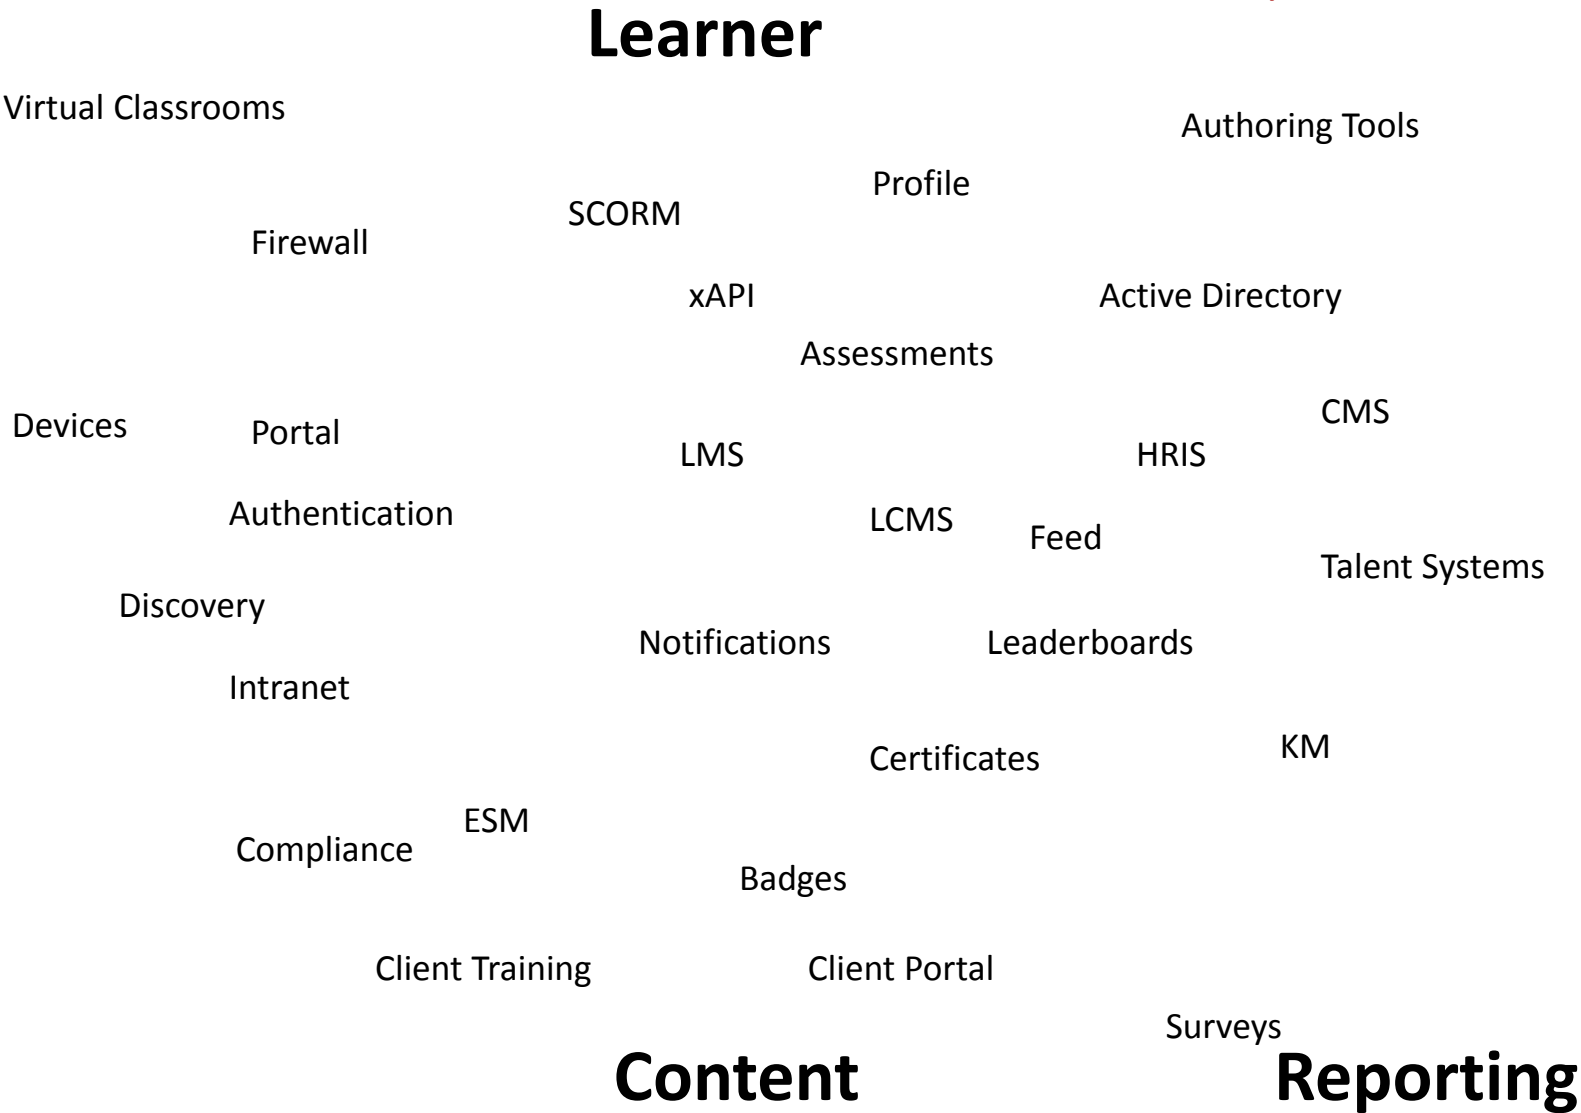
Learner

Virtual Classrooms

Authoring Tools

Profile

SCORM

Firewall

xAPI

Active Directory

Assessments

CMS

Devices

Portal

LMS

HRIS

Authentication

LCMS

Feed

Talent Systems

Discovery

Notifications

Leaderboards

Intranet

KM

Certificates

ESM

Compliance

Badges

Client Training

Client Portal

Surveys

Content

Reporting